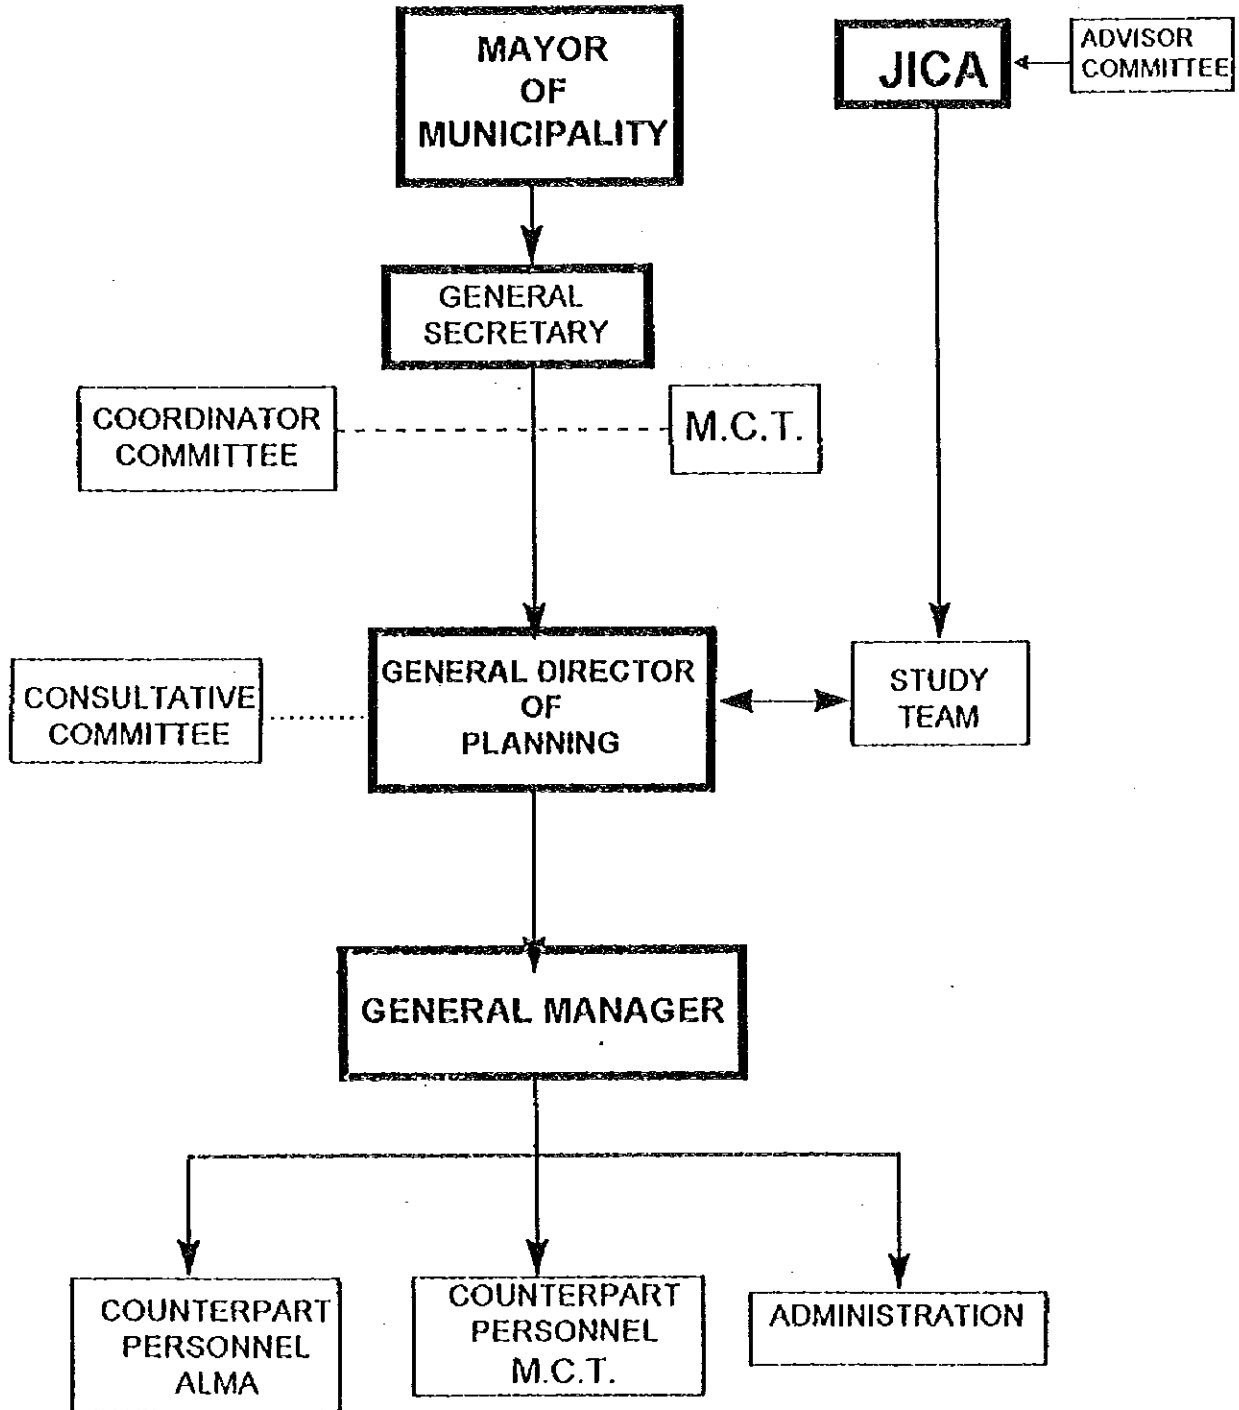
MAYOR OF MUNICIPALITY

JICA

ADVISOR COMMITTEE

GENERAL SECRETARY

COORDINATOR COMMITTEE

M.C.T.

CONSULTATIVE COMMITTEE

GENERAL DIRECTOR OF PLANNING

STUDY TEAM

GENERAL MANAGER

COUNTERPART PERSONNEL ALMA

COUNTERPART PERSONNEL M.C.T.

ADMINISTRATION